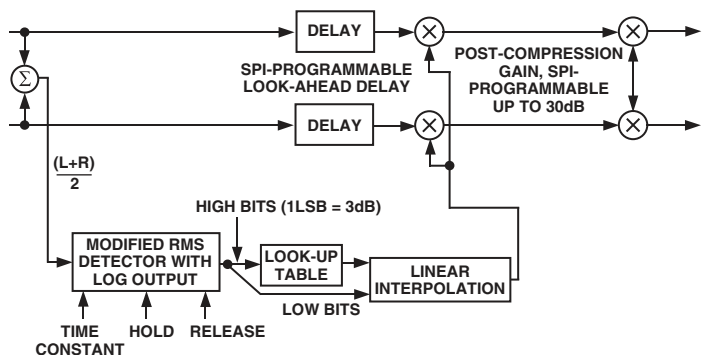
DELAY

SPI-PROGRAMMABLE LOOK-AHEAD DELAY

POST-COMPRESSION GAIN, SPI-PROGRAMMABLE UP TO 30dB

$\Sigma$

DELAY

$\frac{(L+R)}{2}$

HIGH BITS (1LSB = 3dB)

MODIFIED RMS DETECTOR WITH LOG OUTPUT

LOOK-UP TABLE

LINEAR INTERPOLATION

LOW BITS

TIME CONSTANT

HOLD

RELEASE